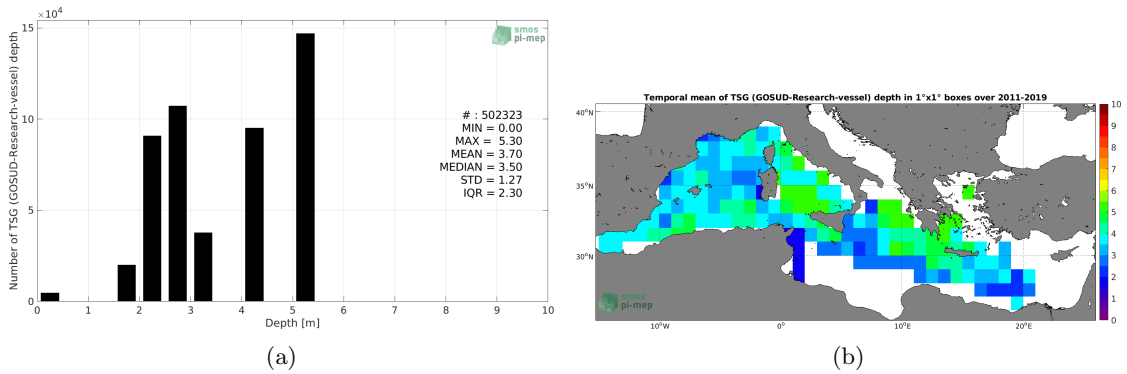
$\times10^4$
15
10
5
0
Number of TSG (GOSUD-Research-vessel) depth
smos pi-mep
# : 502323
MIN = 0.00
MAX = 5.30
MEAN = 3.70
MEDIAN = 3.50
STD = 1.27
IQR = 2.30
0 1 2 3 4 5 6 7 8 9 10
Depth [m]
(a)

Temporal mean of TSG (GOSUD-Research-vessel) depth in 1°x1° boxes over 2011-2019
40°N
35°N
30°N
10°W
0°
10°E
20°E
smos pi-mep
10
9
8
7
6
5
4
3
2
1
0
(b)